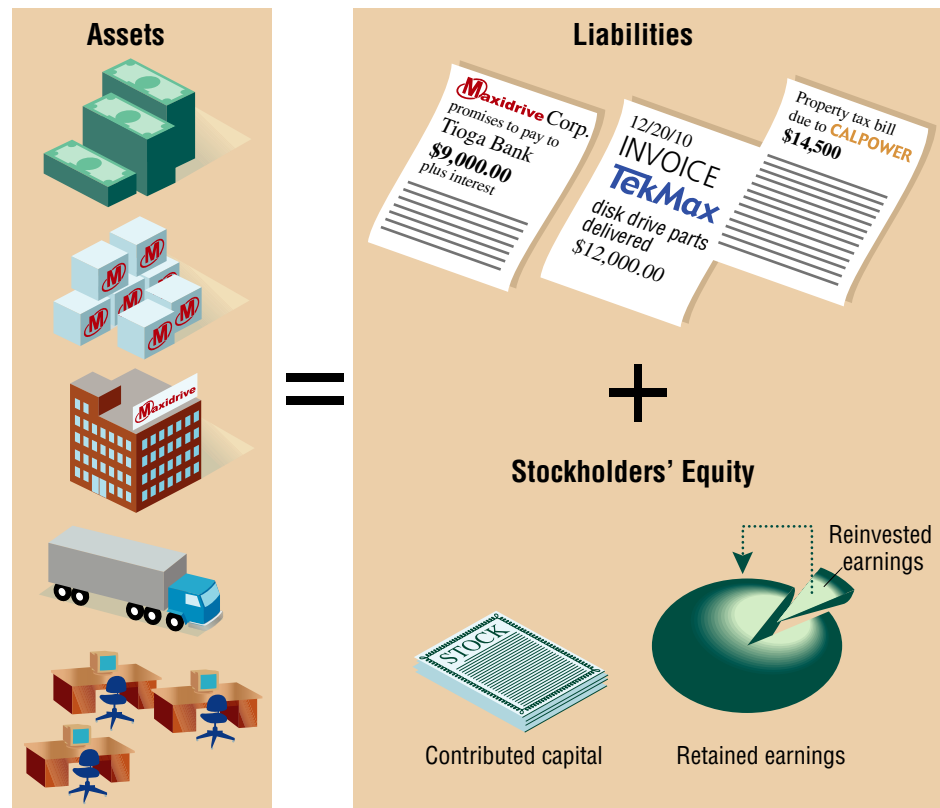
Assets

Maxidrive

Maxidrive

=

Liabilities

Maxidrive Corp. promises to pay to Tioga Bank $9,000.00 plus interest

12/20/10 INVOICE TekMax disk drive parts delivered $12,000.00

Property tax bill due to CALPOWER $14,500

+

Stockholders' Equity

STOCK

Contributed capital

Reinvested earnings

Retained earnings